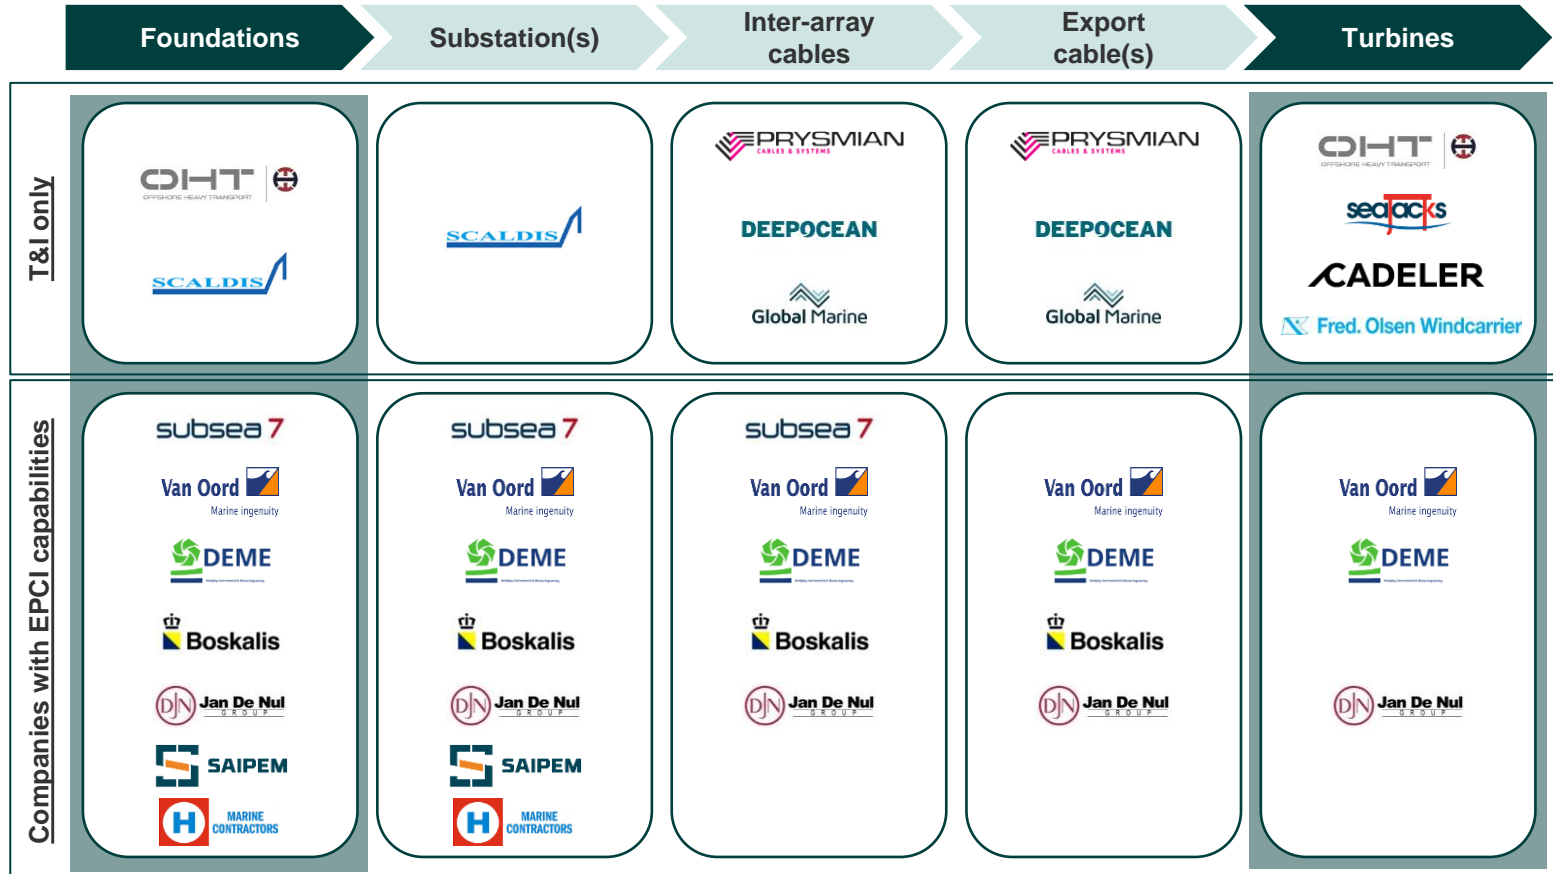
| | Foundations | Substation(s) | Inter-array cables | Export cable(s) | Turbines |
|---|---|---|---|---|---|
| T&I only | OHT OFFSHORE HEAVY TRANSPORT<br>SCALDIS | SCALDIS | PRYSMIAN CABLES & SYSTEMS<br>DEEPOCEAN<br>Global Marine | PRYSMIAN CABLES & SYSTEMS<br>DEEPOCEAN<br>Global Marine | OHT OFFSHORE HEAVY TRANSPORT<br>seajacks<br>CADELER<br>Fred. Olsen Windcarrier |
| Companies with EPCI capabilities | subsea 7<br>Van Oord Marine ingenuity<br>DEME<br>Boskalis<br>Jan De Nul GROUP<br>SAIPEM<br>H MARINE CONTRACTORS | subsea 7<br>Van Oord Marine ingenuity<br>DEME<br>Boskalis<br>Jan De Nul GROUP<br>SAIPEM<br>H MARINE CONTRACTORS | subsea 7<br>Van Oord Marine ingenuity<br>DEME<br>Boskalis<br>Jan De Nul GROUP | Van Oord Marine ingenuity<br>DEME<br>Boskalis<br>Jan De Nul GROUP | Van Oord Marine ingenuity<br>DEME<br>Jan De Nul GROUP |